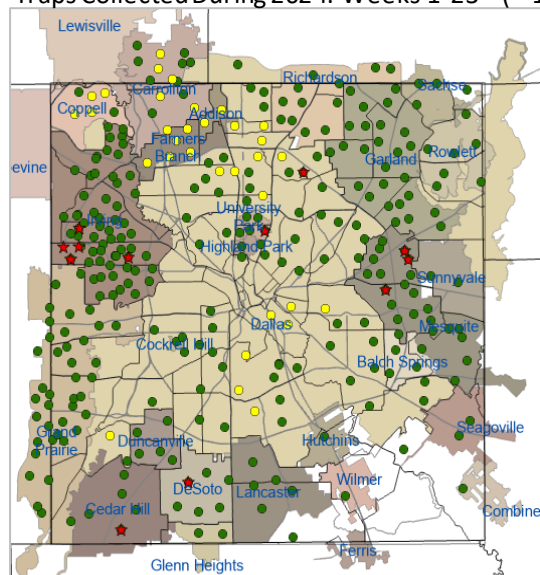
Traps Collected During 2024: Weeks 1-23 ([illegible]

Lewisville
Carrollton
Richardson
Sachse
Coppell
Addison
Farmers Branch
Garland
Rowlett
evine
University Park
Irving
Highland Park
Sunnyvale
Dallas
Mesquite
Cockrell Hill
Balch Springs
Grand Prairie
Duncanville
Hutchins
Seagoville
Wilmer
DeSoto
Lancaster
Cedar Hill
Combine
Ferris
Glenn Heights